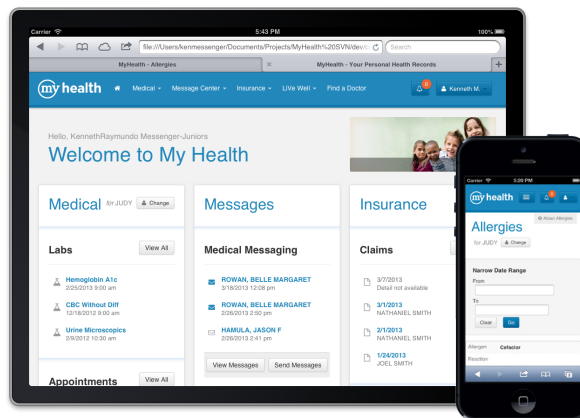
Carrier
5:43 PM
100%
file:///Users/kenmessenger/Documents/Projects/MyHealth%20SVN/dev
Search
MyHealth - Allergies
MyHealth - Your Personal Health Records
my health
Medical
Message Center
Insurance
LiVe Well
Find a Doctor
8
Kenneth M.

Hello, KennethRaymundo Messenger-Juniors
Welcome to My Health

Medical for JUDY Change
Labs
View All
Hemoglobin A1c
2/25/2013 9:00 am
CBC Without Diff
12/18/2012 9:00 am
Urine Microscopics
2/9/2012 10:30 am
Appointments
View All

Messages
Medical Messaging
ROWAN, BELLE MARGARET
3/18/2013 12:08 pm
ROWAN, BELLE MARGARET
2/26/2013 2:50 pm
HAMULA, JASON F
2/26/2013 2:41 pm
View Messages
Send Messages

Insurance
Claims
3/7/2013
Detail not available
3/1/2013
NATHANIEL SMITH
2/1/2013
NATHANIEL SMITH
1/24/2013
JOEL SMITH

Carrier
5:09 PM
my health
8
Allergies
Allergies
for JUDY Change
Narrow Date Range
From
To
Clear
Go
Allergen
Cefaclor
Reaction